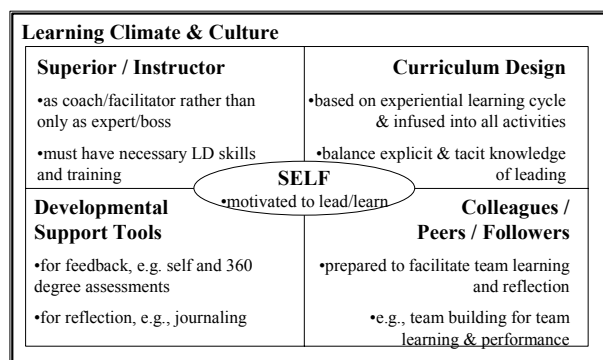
Learning Climate & Culture

Superior / Instructor

•as coach/facilitator rather than only as expert/boss

•must have necessary LD skills and training

Curriculum Design

•based on experiential learning cycle & infused into all activities

•balance explicit & tacit knowledge of leading

SELF

•motivated to lead/learn

Developmental Support Tools

•for feedback, e.g. self and 360 degree assessments

•for reflection, e.g., journaling

Colleagues / Peers / Followers

•prepared to facilitate team learning and reflection

•e.g., team building for team learning & performance